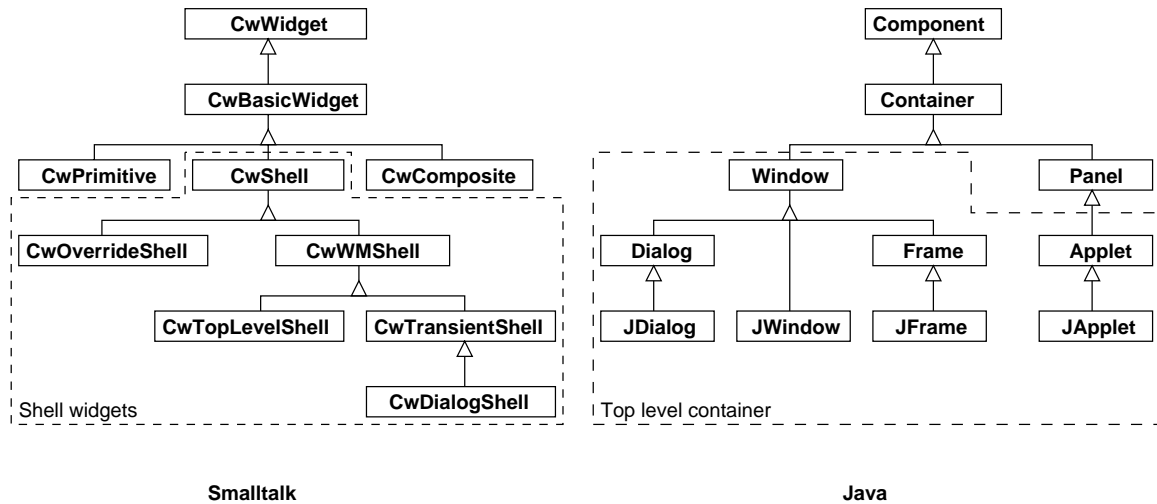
CwWidget

CwBasicWidget

CwPrimitive

CwShell

CwComposite

CwOverrideShell

CwWMShell

CwTopLevelShell

CwTransientShell

CwDialogShell

Shell widgets

Component

Container

Window

Panel

Dialog

Frame

Applet

JDialog

JWindow

JFrame

JApplet

Top level container

Smalltalk

Java